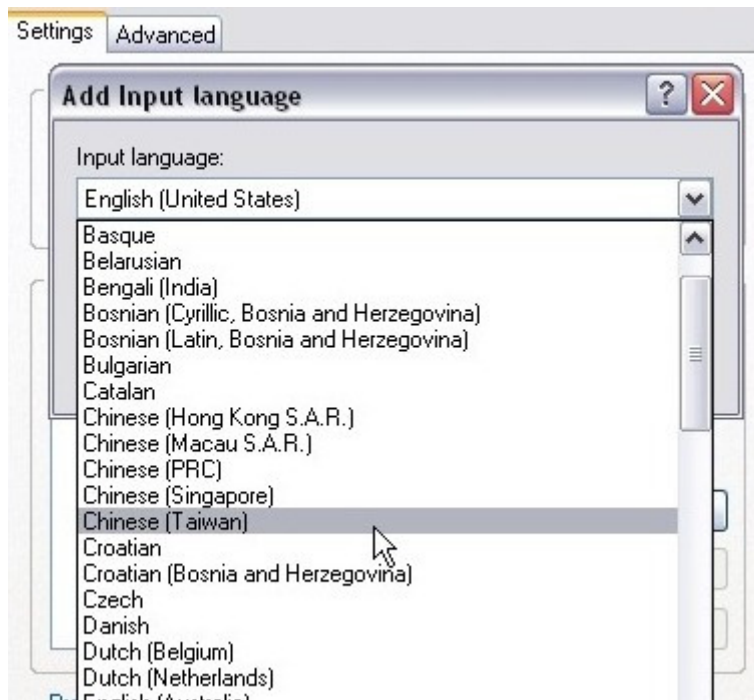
Settings Advanced

Add Input language

Input language:

English (United States)

Basque
Belarusian
Bengali (India)
Bosnian (Cyrillic, Bosnia and Herzegovina)
Bosnian (Latin, Bosnia and Herzegovina)
Bulgarian
Catalan
Chinese (Hong Kong S.A.R.)
Chinese (Macau S.A.R.)
Chinese (PRC)
Chinese (Singapore)
Chinese (Taiwan)
Croatian
Croatian (Bosnia and Herzegovina)
Czech
Danish
Dutch (Belgium)
Dutch (Netherlands)
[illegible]